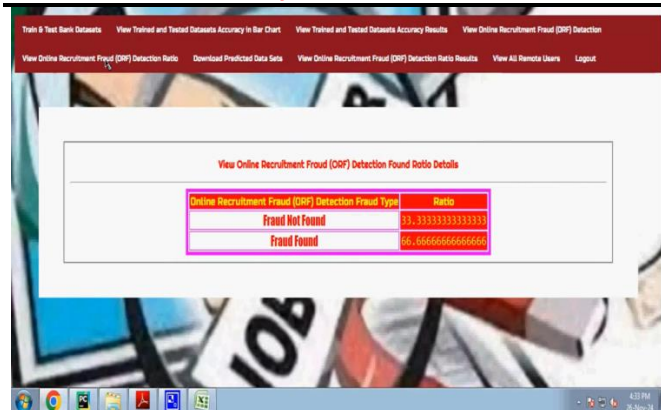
Train & Test Bank Datasets View Trained and Tested Datasets Accuracy in Bar Chart View Trained and Tested Datasets Accuracy Results View Online Recruitment Fraud (ORF) Detection

View Online Recruitment Fraud (ORF) Detection Ratio Download Predicted Data Sets View Online Recruitment Fraud (ORF) Detection Ratio Results View All Remote Users Logout

View Online Recruitment Froud (ORF) Detection Found Ratio Details

| Online Recruitment Fraud (ORF) Detection Fraud Type | Ratio |
|---|---|
| Fraud Not Found | 33.3333333333333 |
| Fraud Found | 66.6666666666666 |

JOB

4:33 PM
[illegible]